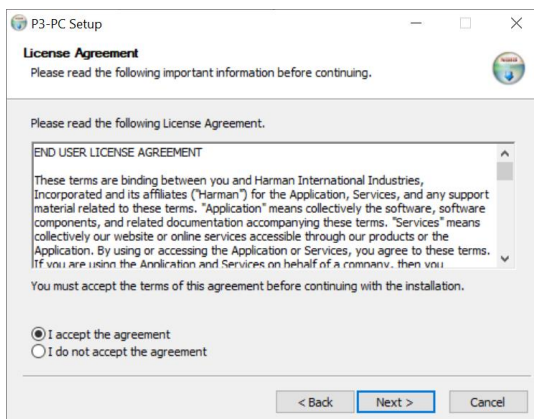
P3-PC Setup

License Agreement
Please read the following important information before continuing.

Please read the following License Agreement.

END USER LICENSE AGREEMENT

These terms are binding between you and Harman International Industries, Incorporated and its affiliates ("Harman") for the Application, Services, and any support material related to these terms. "Application" means collectively the software, software components, and related documentation accompanying these terms. "Services" means collectively our website or online services accessible through our products or the Application. By using or accessing the Application or Services, you agree to these terms. If you are using the Application and Services on behalf of a company, then you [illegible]

You must accept the terms of this agreement before continuing with the installation.

I accept the agreement
I do not accept the agreement

< Back
Next >
Cancel